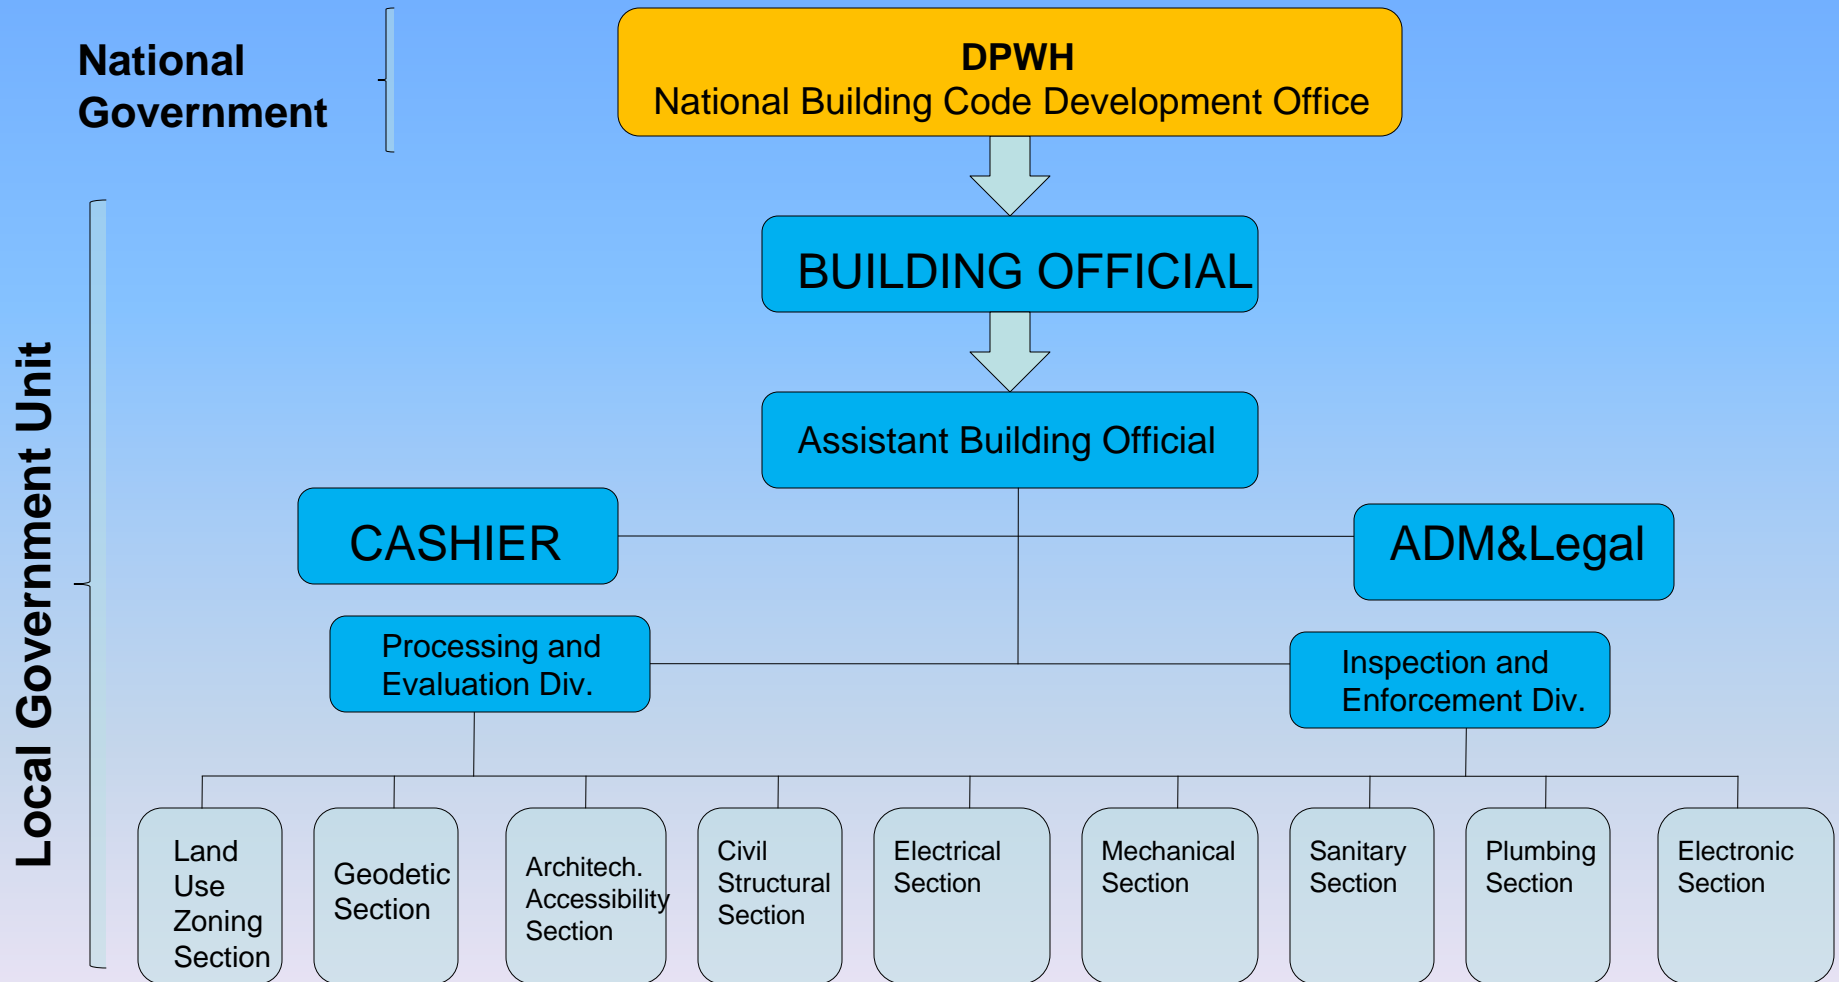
National Government

DPWH
National Building Code Development Office

Local Government Unit

BUILDING OFFICIAL

Assistant Building Official

CASHIER

ADM&Legal

Processing and Evaluation Div.

Inspection and Enforcement Div.

Land Use Zoning Section

Geodetic Section

Architech. Accessibility Section

Civil Structural Section

Electrical Section

Mechanical Section

Sanitary Section

Plumbing Section

Electronic Section